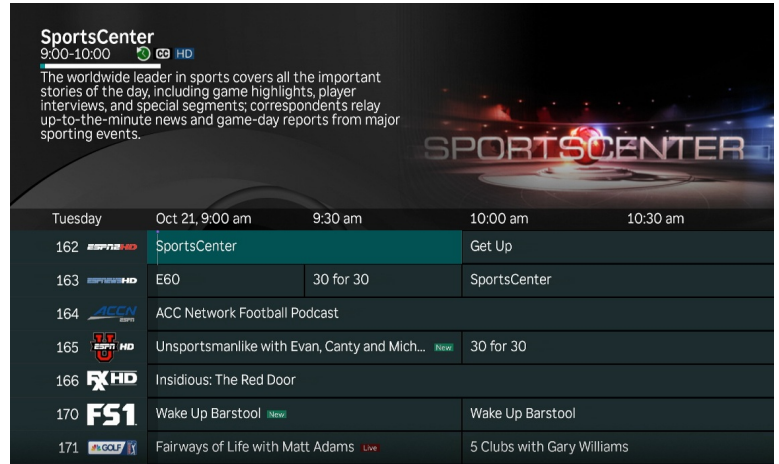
SportsCenter
9:00-10:00 CC HD
The worldwide leader in sports covers all the important stories of the day, including game highlights, player interviews, and special segments; correspondents relay up-to-the-minute news and game-day reports from major sporting events.

SPORTSCENTER

| Tuesday | Oct 21, 9:00 am | 9:30 am | 10:00 am | 10:30 am |
|---|---|---|---|---|
| 162 ESPN2 HD | SportsCenter | | Get Up | |
| 163 ESPNEWS HD | E60 | 30 for 30 | SportsCenter | |
| 164 ACCN ESPN | ACC Network Football Podcast | | | |
| 165 U HD | Unsportsmanlike with Evan, Canty and Mich... New | | 30 for 30 | |
| 166 FX HD | Insidious: The Red Door | | | |
| 170 FS1 | Wake Up Barstool New | | Wake Up Barstool | |
| 171 GOLF | Fairways of Life with Matt Adams Live | | 5 Clubs with Gary Williams | |